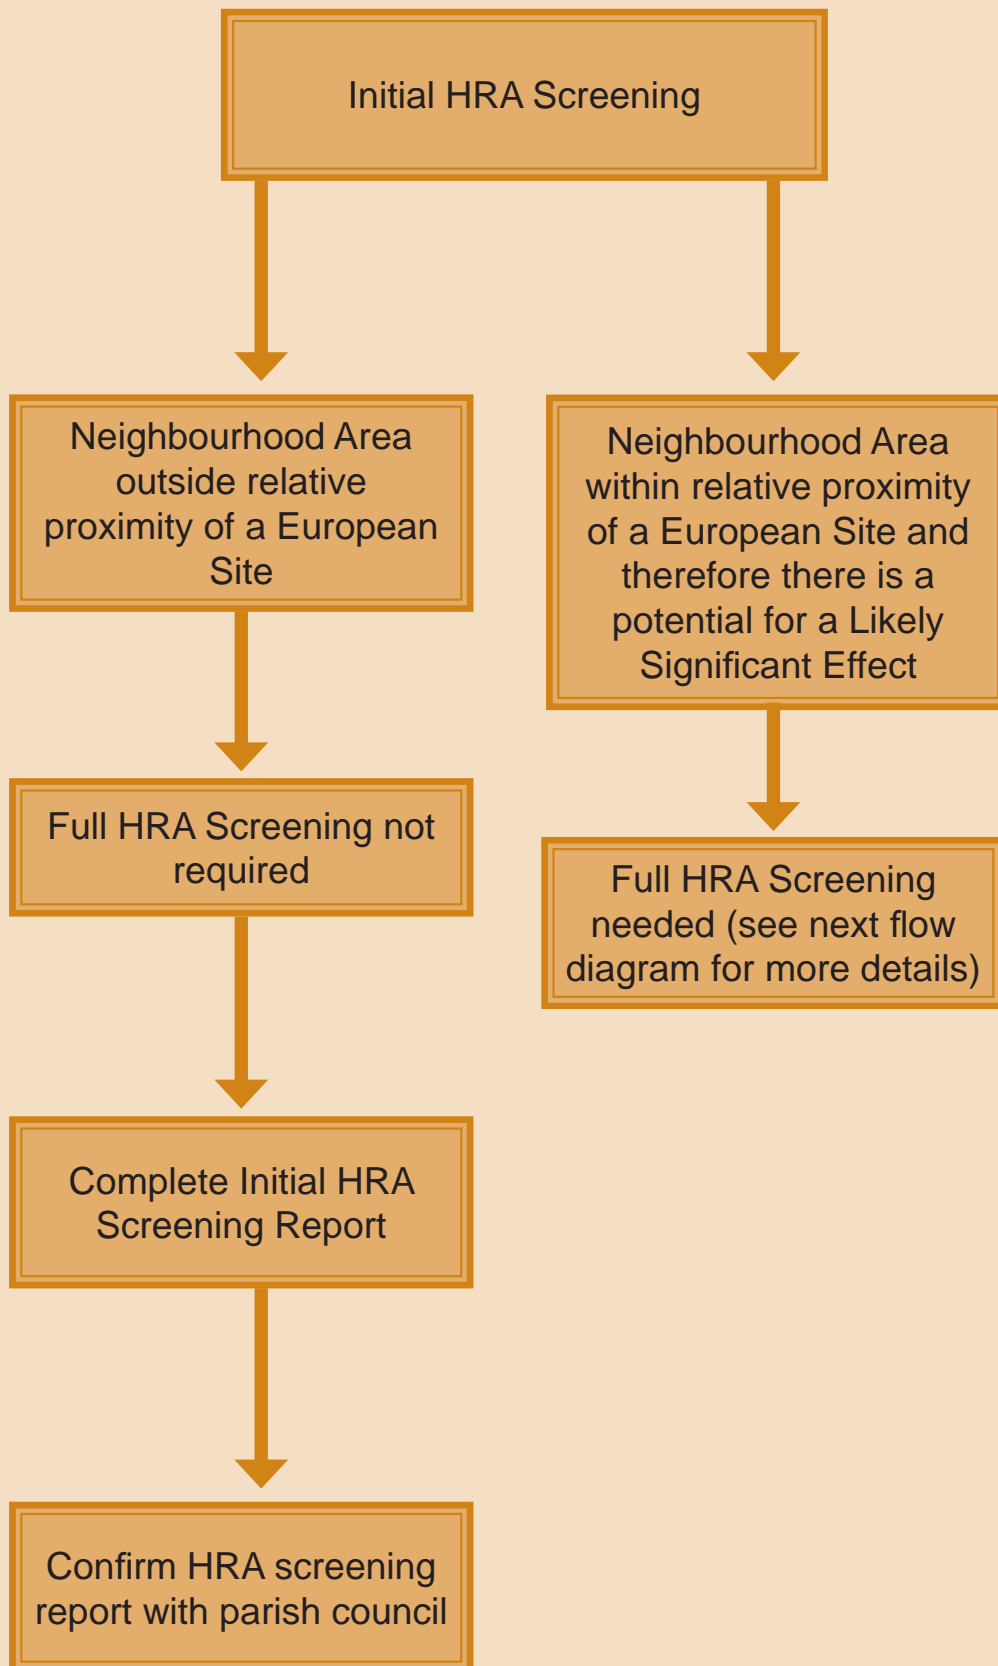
Initial HRA Screening

Neighbourhood Area outside relative proximity of a European Site

Neighbourhood Area within relative proximity of a European Site and therefore there is a potential for a Likely Significant Effect

Full HRA Screening not required

Full HRA Screening needed (see next flow diagram for more details)

Complete Initial HRA Screening Report

Confirm HRA screening report with parish council